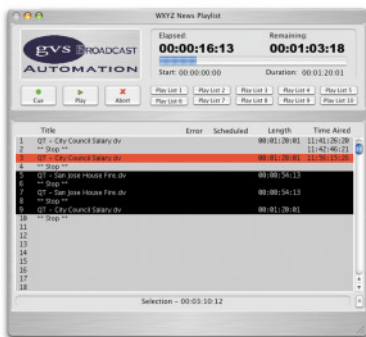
WXYZ News Playlist

gvs BROADCAST
AUTOMATION

Elapsed:
00:00:16:13
Remaining:
00:01:03:18
Start: 00:00:00:00
Duration: 00:01:20:01

Cue
Play
Abort

Play List 1
Play List 2
Play List 3
Play List 4
Play List 5
Play List 6
Play List 7
Play List 8
Play List 9
Play List 10

| | Title | Error | Scheduled | Length | Time Aired |
|---|---|---|---|---|---|
| 1 | QT – City Council Salary.dv | | | 00:01:20:01 | 11:41:26:20 |
| 2 | ** Stop ** | | | | 11:42:46:21 |
| 3 | QT – City Council Salary.dv | | | 00:01:20:01 | 11:56:15:20 |
| 4 | ** Stop ** | | | | |
| 5 | QT – San Jose House Fire.dv | | | 00:00:54:13 | |
| 6 | ** Stop ** | | | | |
| 7 | QT – San Jose House Fire.dv | | | 00:00:54:13 | |
| 8 | ** Stop ** | | | | |
| 9 | QT – City Council Salary.dv | | | 00:01:20:01 | |
| 10 | ** Stop ** | | | | |
| 11 | | | | | |
| 12 | | | | | |
| 13 | | | | | |
| 14 | | | | | |
| 15 | | | | | |
| 16 | | | | | |
| 17 | | | | | |
| 18 | | | | | |

Selection – 00:03:10:12